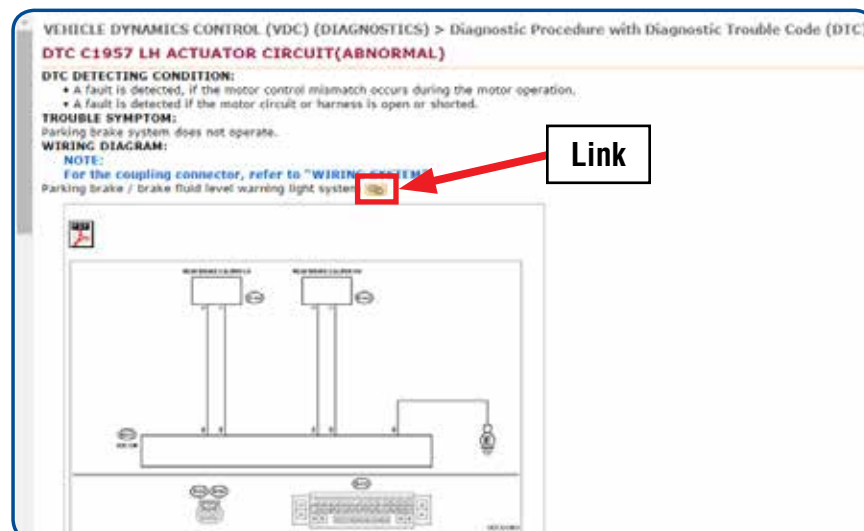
VEHICLE DYNAMICS CONTROL (VDC) (DIAGNOSTICS) > Diagnostic Procedure with Diagnostic Trouble Code (DTC

DTC C1957 LH ACTUATOR CIRCUIT(ABNORMAL)

DTC DETECTING CONDITION:
• A fault is detected, if the motor control mismatch occurs during the motor operation.
• A fault is detected if the motor circuit or harness is open or shorted.

TROUBLE SYMPTOM:
Parking brake system does not operate.

WIRING DIAGRAM:
NOTE:
For the coupling connector, refer to "WIRING SYSTEM".
Parking brake / brake fluid level warning light system

Link

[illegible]